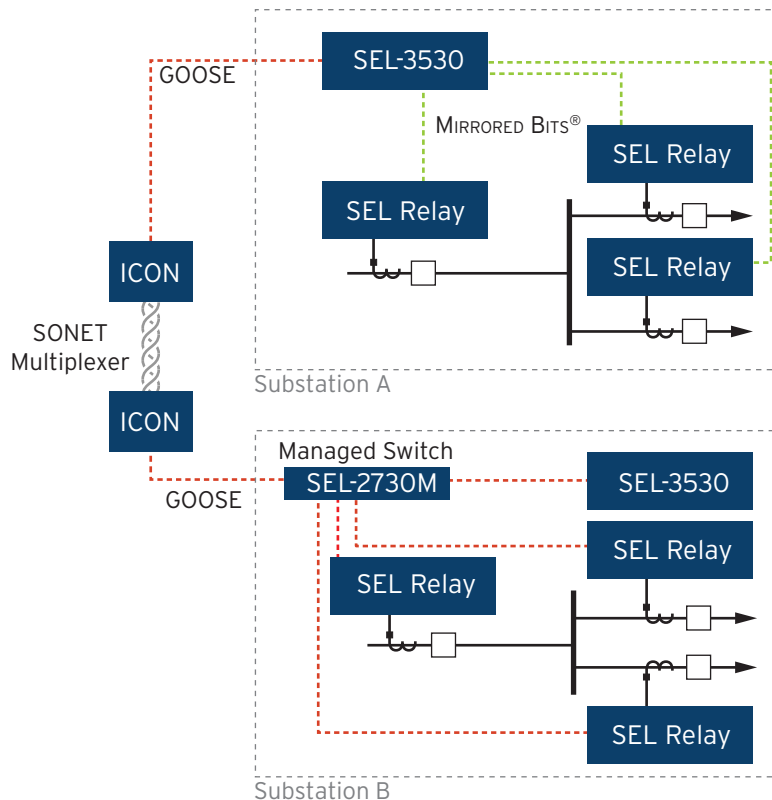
GOOSE

SEL-3530

MIRRORED BITS®

SEL Relay

SEL Relay

SEL Relay

ICON

SONET Multiplexer

ICON

Substation A

GOOSE

Managed Switch

SEL-2730M

SEL-3530

SEL Relay

SEL Relay

SEL Relay

Substation B